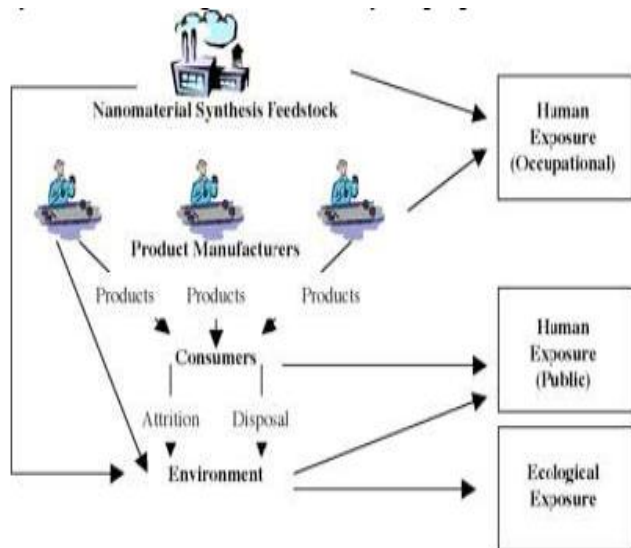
Nanomaterial Synthesis Feedstock

Human Exposure (Occupational)

Product Manufacturers

Products

Products

Products

Consumers

Human Exposure (Public)

Attrition

Disposal

Environment

Ecological Exposure